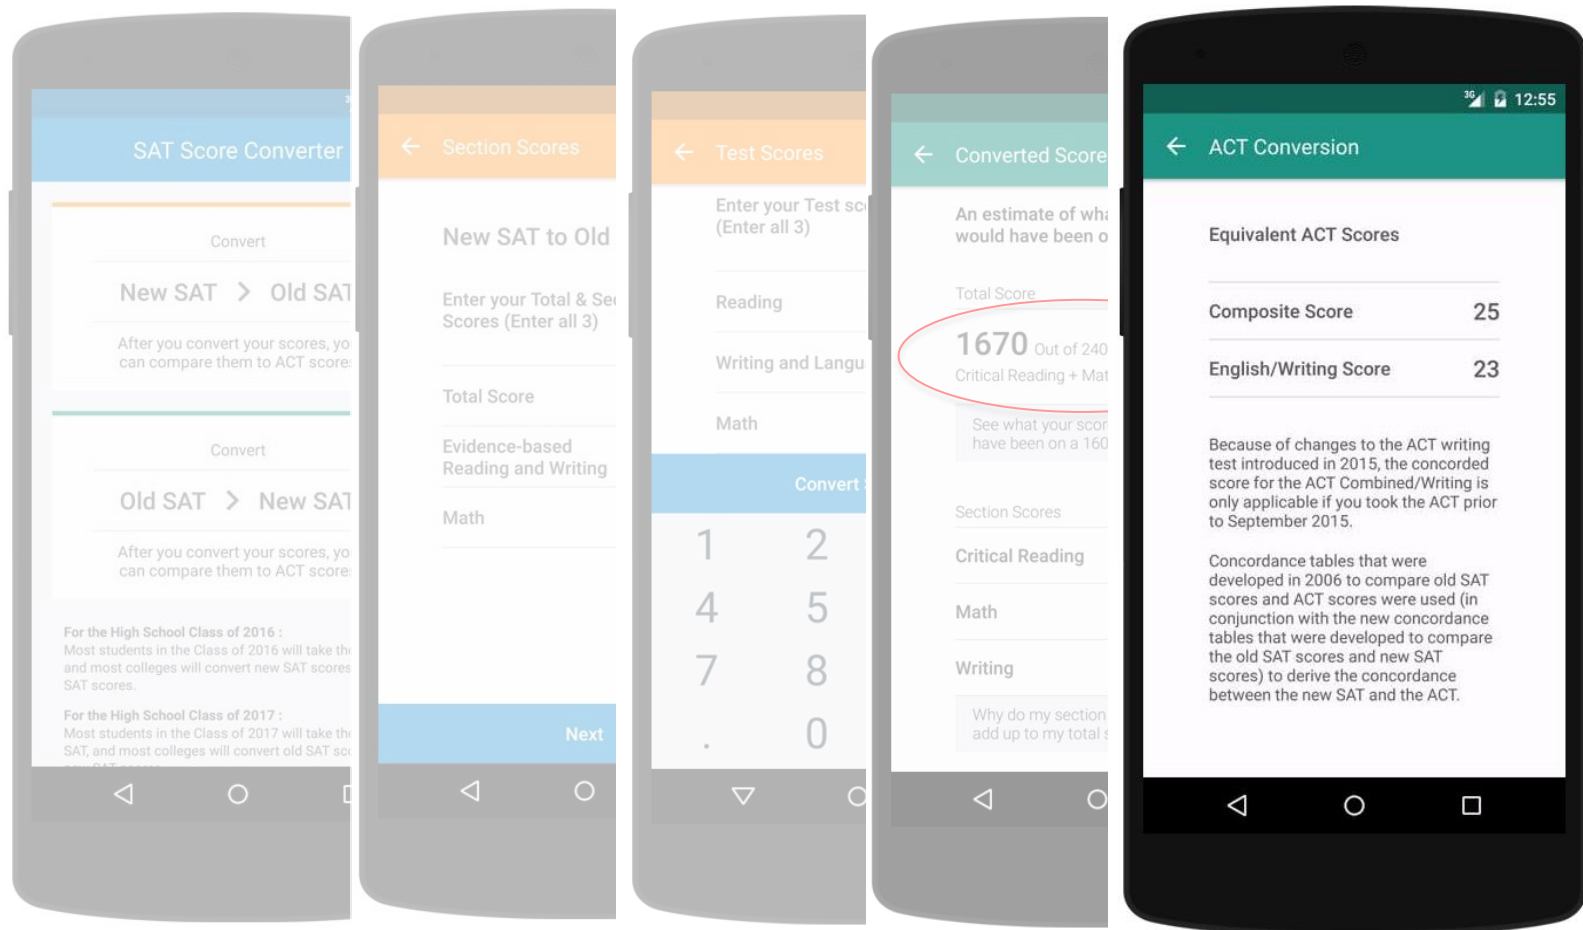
SAT Score Converter

Convert

New SAT > Old SAT

After you convert your scores, yo can compare them to ACT score

Convert

Old SAT > New SAT

After you convert your scores, yo can compare them to ACT score

For the High School Class of 2016 :
Most students in the Class of 2016 will take th and most colleges will convert new SAT scores SAT scores.

For the High School Class of 2017 :
Most students in the Class of 2017 will take th SAT, and most colleges will convert old SAT sc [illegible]

Section Scores

New SAT to Old

Enter your Total & Se Scores (Enter all 3)

Total Score

Evidence-based Reading and Writing

Math

Next

Test Scores

Enter your Test sc (Enter all 3)

Reading

Writing and Langu

Math

Convert

1 2
4 5
7 8
. 0

Converted Score

An estimate of wha would have been o

Total Score

1670 Out of 240
Critical Reading + Mat

See what your scor have been on a 160

Section Scores

Critical Reading

Math

Writing

Why do my section add up to my total

12:55

ACT Conversion

Equivalent ACT Scores

Composite Score 25

English/Writing Score 23

Because of changes to the ACT writing test introduced in 2015, the concorded score for the ACT Combined/Writing is only applicable if you took the ACT prior to September 2015.

Concordance tables that were developed in 2006 to compare old SAT scores and ACT scores were used (in conjunction with the new concordance tables that were developed to compare the old SAT scores and new SAT scores) to derive the concordance between the new SAT and the ACT.